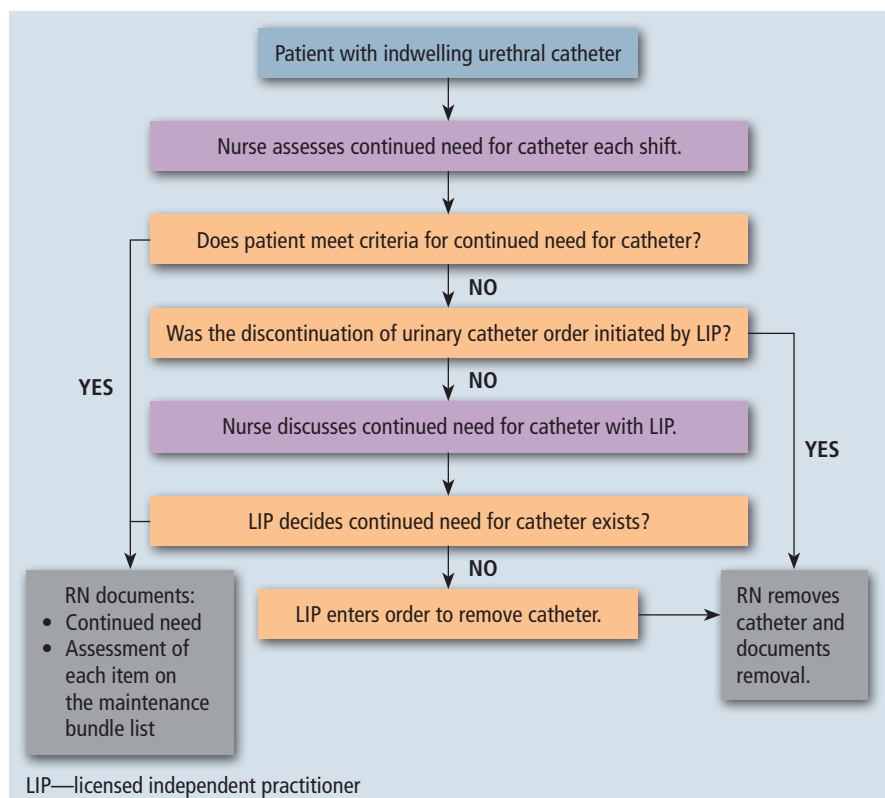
Patient with indwelling urethral catheter

Nurse assesses continued need for catheter each shift.

Does patient meet criteria for continued need for catheter?

NO

Was the discontinuation of urinary catheter order initiated by LIP?

YES

NO

Nurse discusses continued need for catheter with LIP.

YES

LIP decides continued need for catheter exists?

NO

RN documents:
• Continued need
• Assessment of each item on the maintenance bundle list

LIP enters order to remove catheter.

RN removes catheter and documents removal.

LIP—licensed independent practitioner